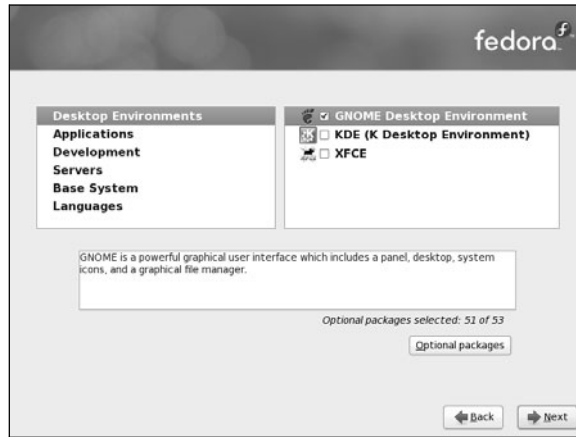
fedora

Desktop Environments
Applications
Development
Servers
Base System
Languages

GNOME Desktop Environment
KDE (K Desktop Environment)
XFCE

GNOME is a powerful graphical user interface which includes a panel, desktop, system icons, and a graphical file manager.

Optional packages selected: 51 of 53

Optional packages

Back
Next